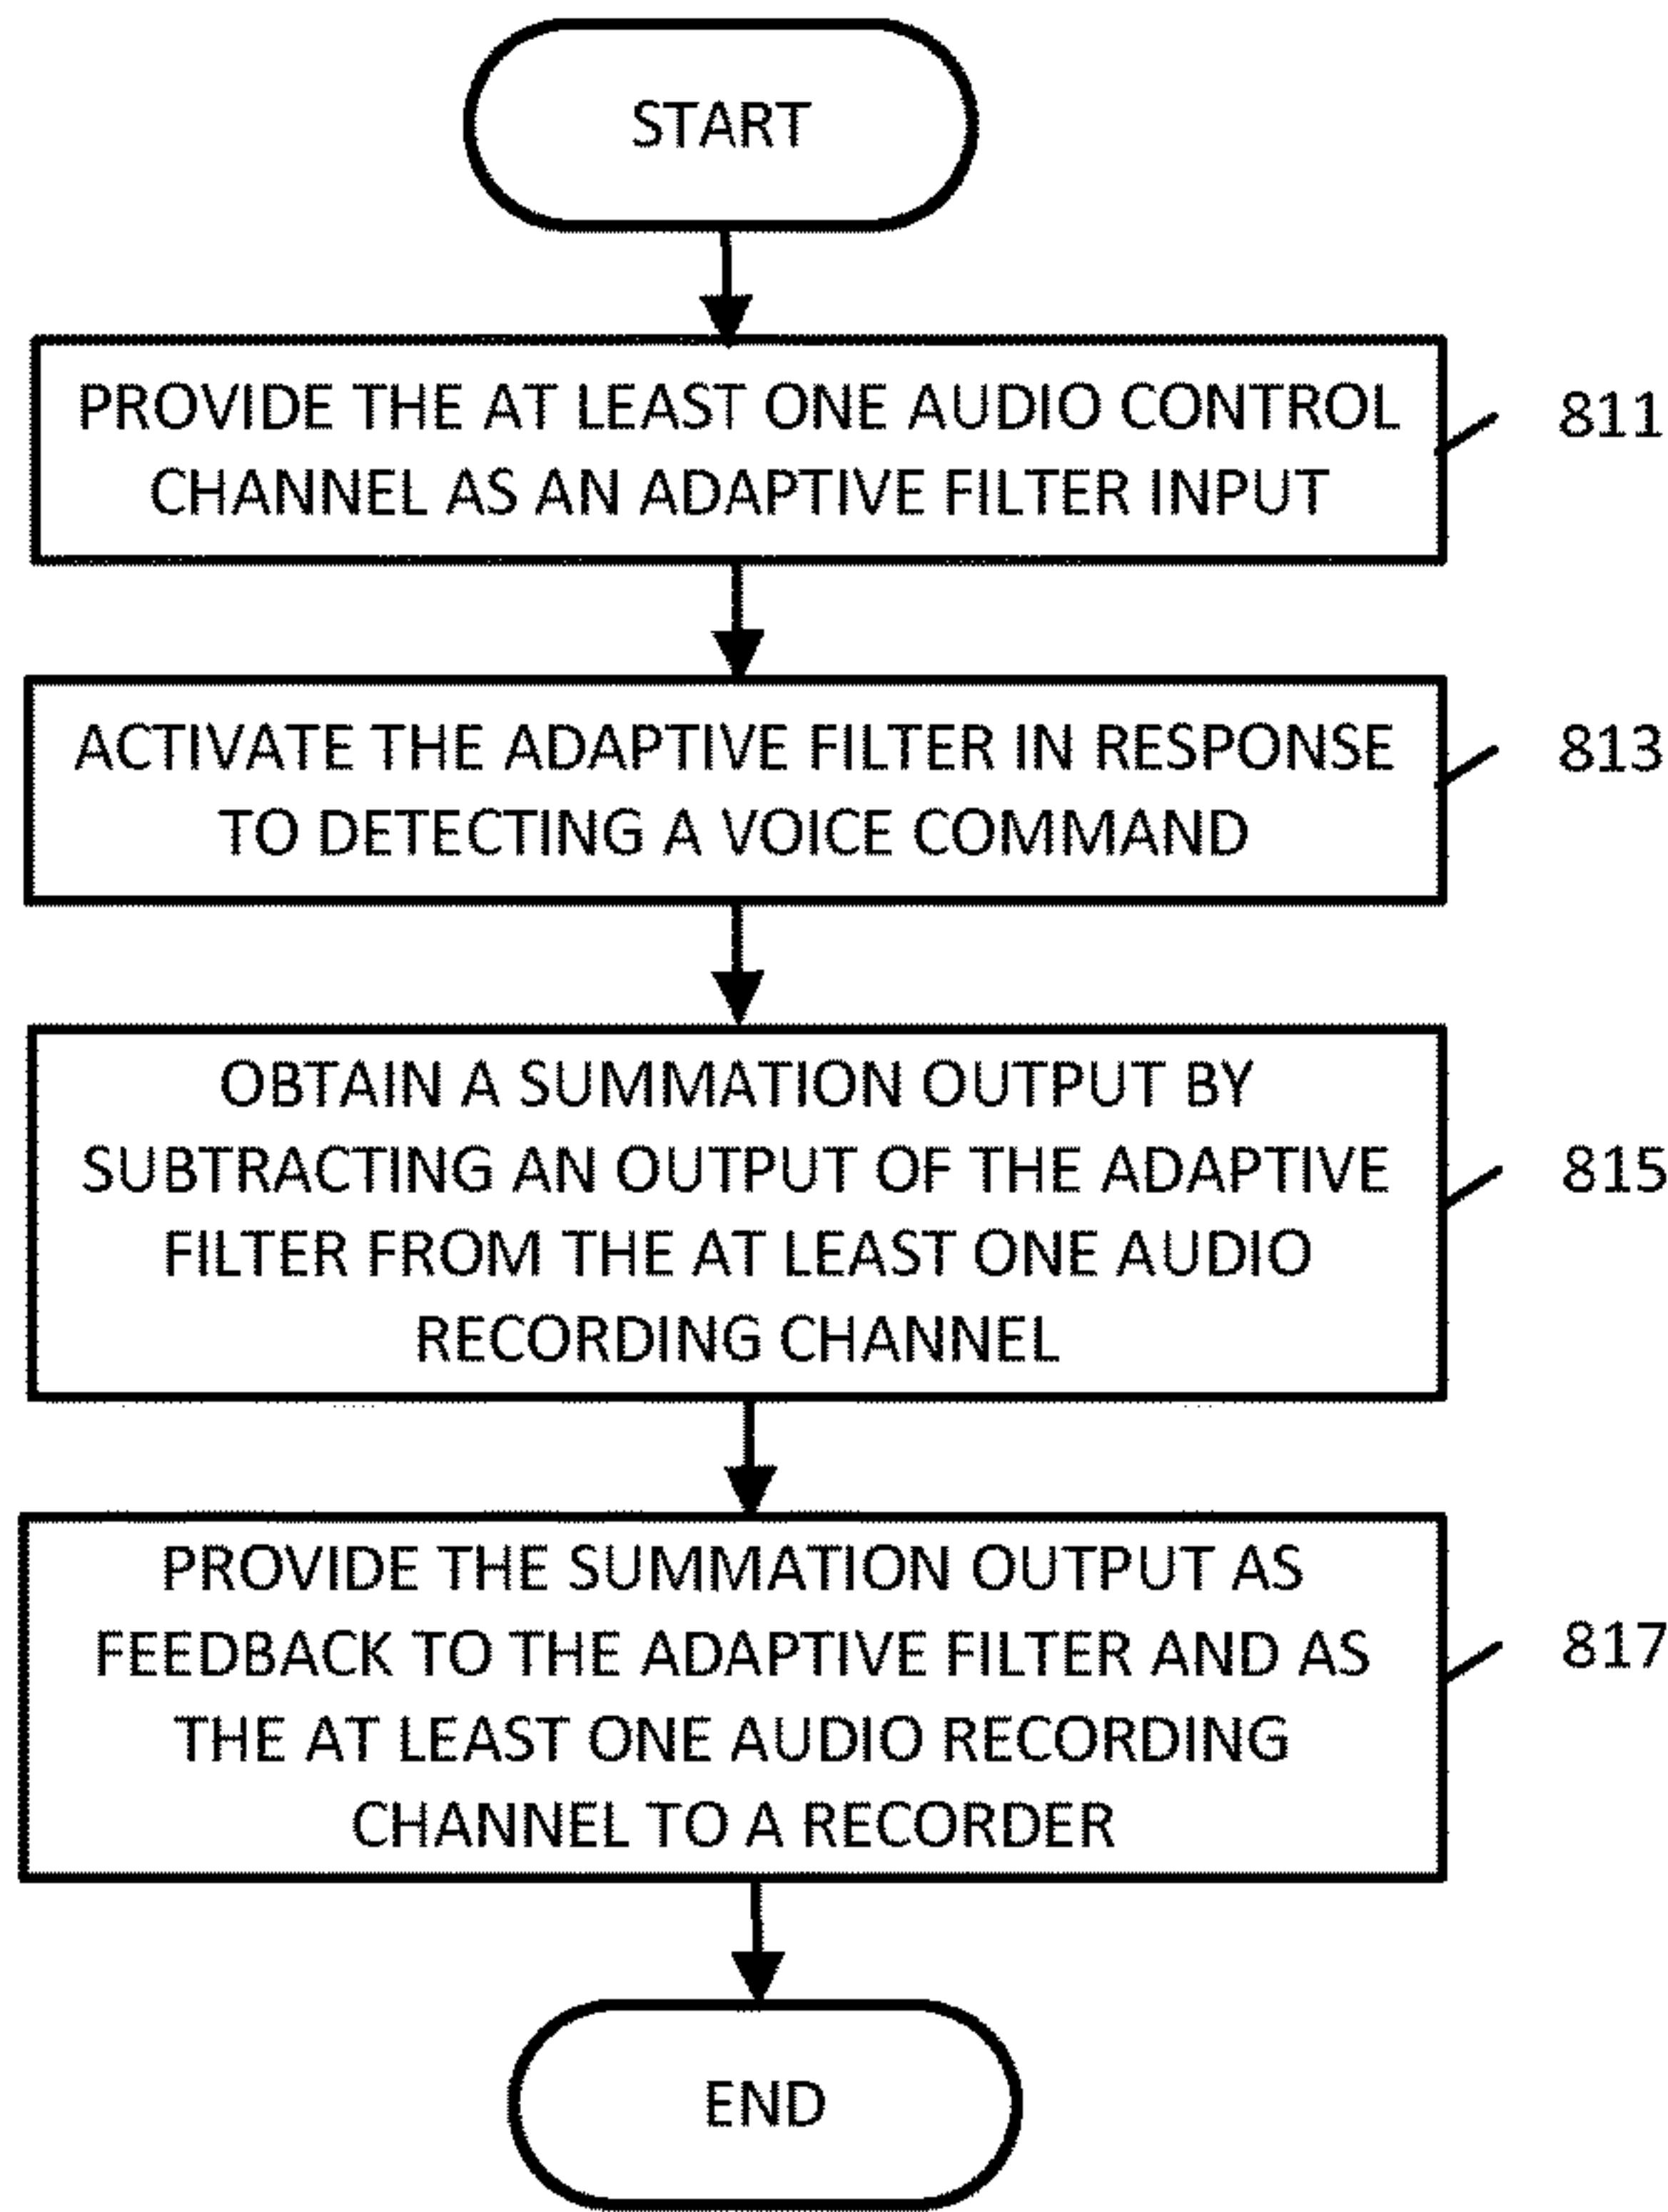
START

PROVIDE THE AT LEAST ONE AUDIO CONTROL CHANNEL AS AN ADAPTIVE FILTER INPUT

811

ACTIVATE THE ADAPTIVE FILTER IN RESPONSE TO DETECTING A VOICE COMMAND

813

OBTAIN A SUMMATION OUTPUT BY SUBTRACTING AN OUTPUT OF THE ADAPTIVE FILTER FROM THE AT LEAST ONE AUDIO RECORDING CHANNEL

815

PROVIDE THE SUMMATION OUTPUT AS FEEDBACK TO THE ADAPTIVE FILTER AND AS THE AT LEAST ONE AUDIO RECORDING CHANNEL TO A RECORDER

817

END